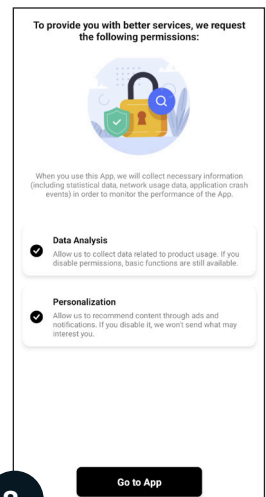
To provide you with better services, we request the following permissions:

When you use this App, we will collect necessary information (including statistical data, network usage data, application crash events) in order to monitor the performance of the App.

Data Analysis
Allow us to collect data related to product usage. If you disable permissions, basic functions are still available.

Personalization
Allow us to recommend content through ads and notifications. If you disable it, we won't send what may interest you.

Go to App